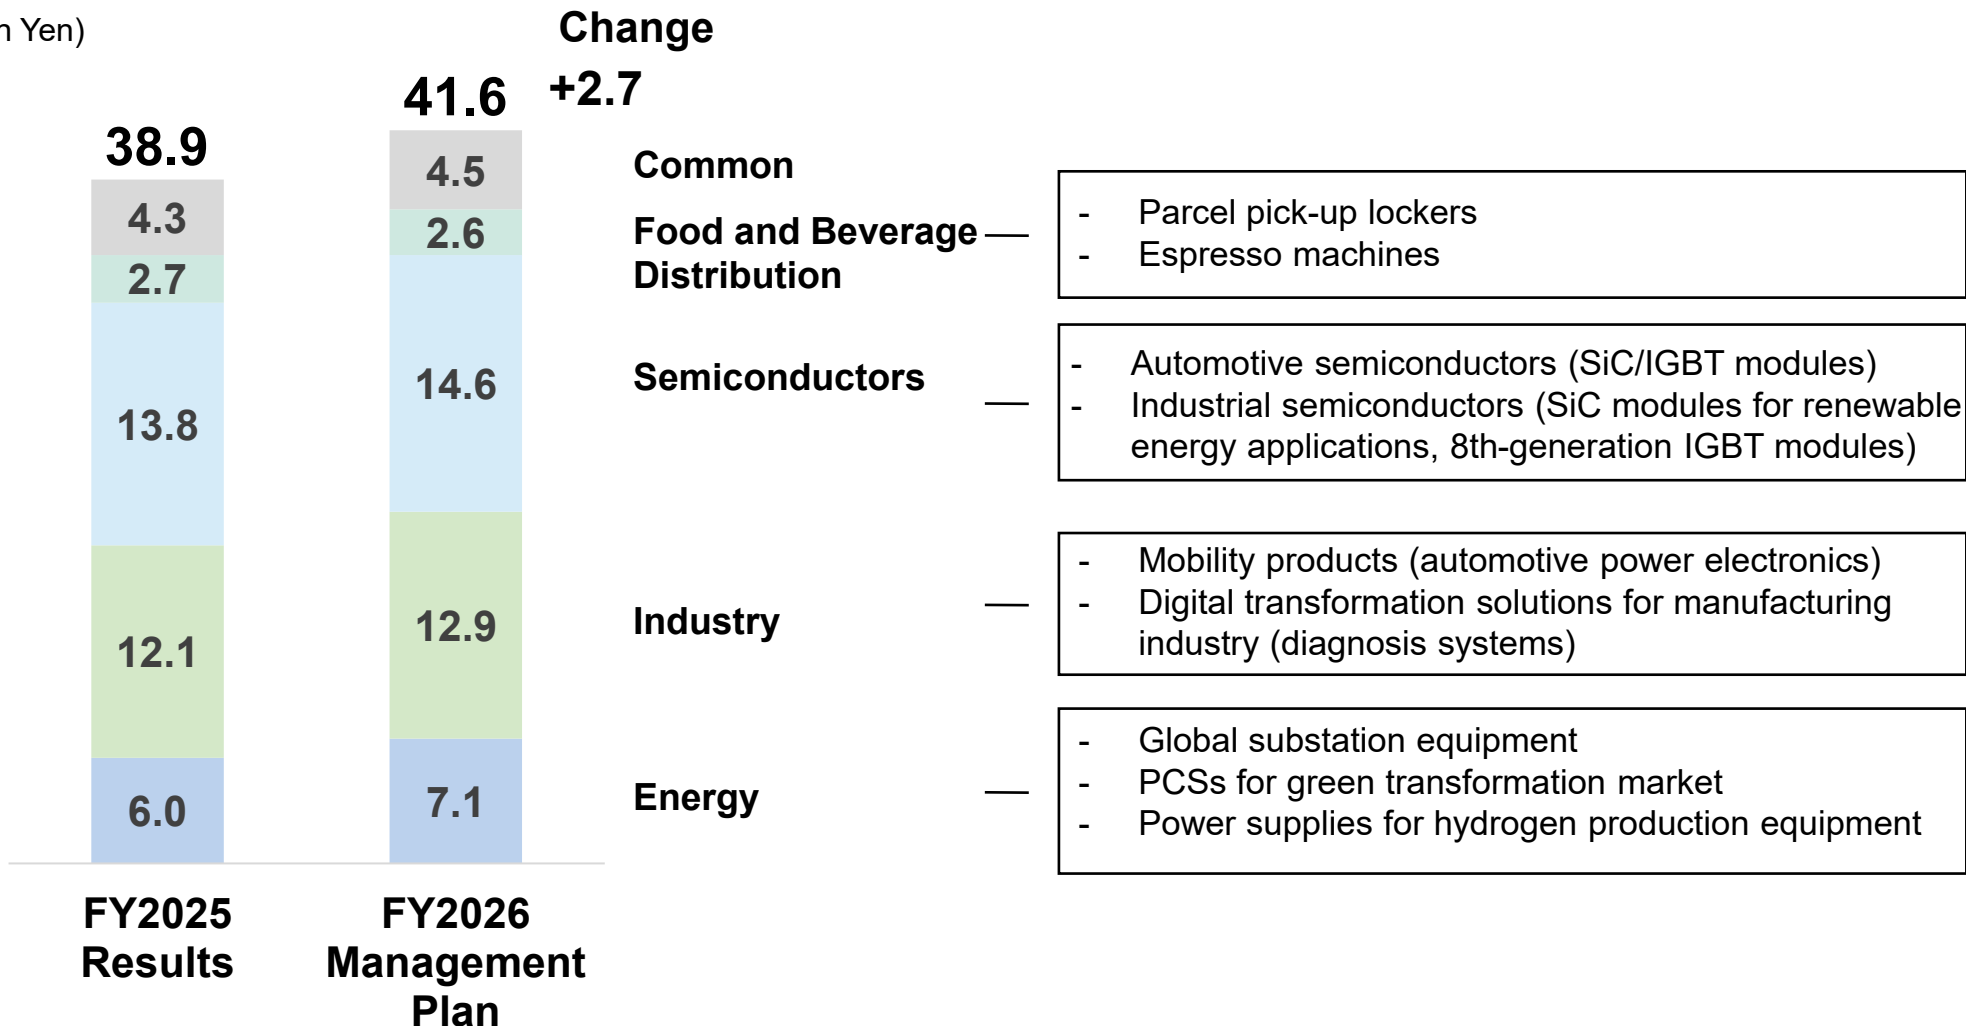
n Yen)

Change
+2.7

38.9
41.6

4.3
2.7
13.8
12.1
6.0

4.5
2.6
14.6
12.9
7.1

FY2025 Results

FY2026 Management Plan

Common

Food and Beverage Distribution

- Parcel pick-up lockers
- Espresso machines

Semiconductors

- Automotive semiconductors (SiC/IGBT modules)
- Industrial semiconductors (SiC modules for renewable energy applications, 8th-generation IGBT modules)

Industry

- Mobility products (automotive power electronics)
- Digital transformation solutions for manufacturing industry (diagnosis systems)

Energy

- Global substation equipment
- PCSs for green transformation market
- Power supplies for hydrogen production equipment